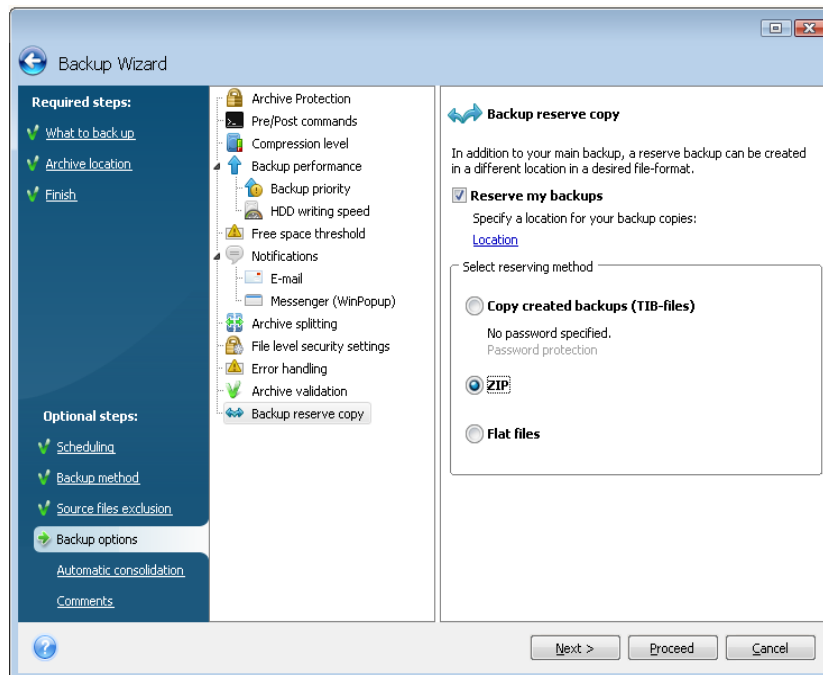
Backup Wizard

Required steps:
What to back up
Archive location
Finish

Optional steps:
Scheduling
Backup method
Source files exclusion
Backup options
Automatic consolidation
Comments

Archive Protection
Pre/Post commands
Compression level
Backup performance
Backup priority
HDD writing speed
Free space threshold
Notifications
E-mail
Messenger (WinPopup)
Archive splitting
File level security settings
Error handling
Archive validation
Backup reserve copy

Backup reserve copy

In addition to your main backup, a reserve backup can be created in a different location in a desired file-format.

Reserve my backups
Specify a location for your backup copies:
Location

Select reserving method
Copy created backups (TIB-files)
No password specified.
Password protection
ZIP
Flat files

Next >
Proceed
Cancel